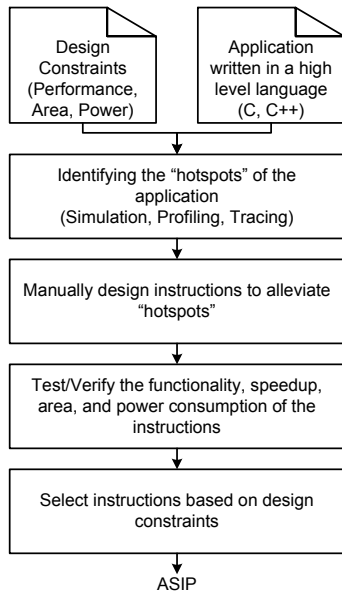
Design Constraints (Performance, Area, Power)

Application written in a high level language (C, C++)

Identifying the “hotspots” of the application (Simulation, Profiling, Tracing)

Manually design instructions to alleviate “hotspots”

Test/Verify the functionality, speedup, area, and power consumption of the instructions

Select instructions based on design constraints

ASIP